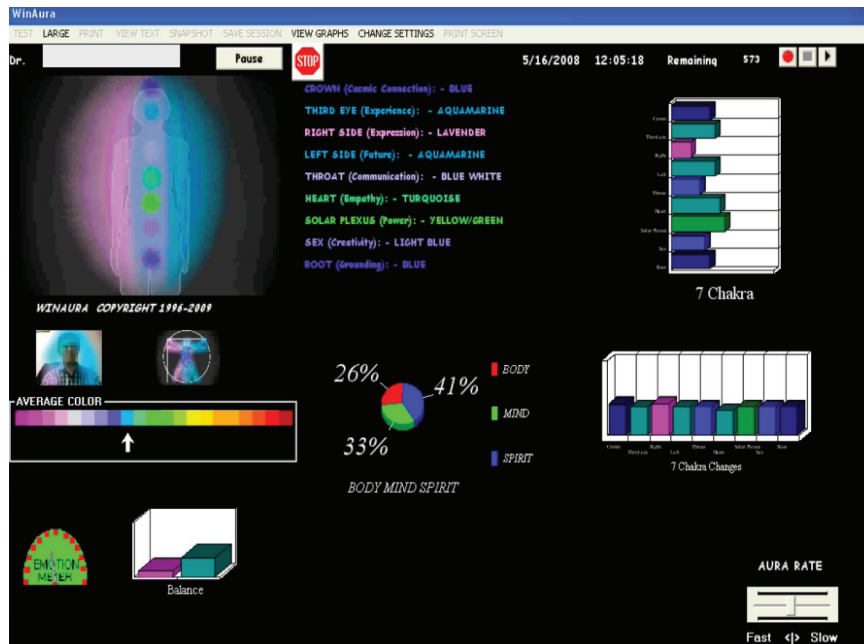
WinAura

TEST LARGE PRINT VIEW TEXT SNAPSHOT SAVE SESSION VIEW GRAPHS CHANGE SETTINGS PRINT SCREEN

Dr.

Pause

STOP

5/16/2008 12:05:18 Remaining 573

CROWN (Cosmic Connection): - BLUE
THIRD EYE (Experience): - AQUAMARINE
RIGHT SIDE (Expression): - LAVENDER
LEFT SIDE (Future): - AQUAMARINE
THROAT (Communication): - BLUE WHITE
HEART (Empathy): - TURQUOISE
SOLAR PLEXUS (Power): - YELLOW/GREEN
SEX (Creativity): - LIGHT BLUE
ROOT (Grounding): - BLUE

Crown
Third eye
Right
Left
Throat
Heart
Solar Plexus
Sex
Root

7 Chakra

WINAURA COPYRIGHT 1996-2009

AVERAGE COLOR

26%
41%
33%

BODY
MIND
SPIRIT

BODY MIND SPIRIT

Crown Third eye Right Left Throat Heart Solar Plexus Sex Root

7 Chakra Changes

EMOTION METER

Balance

AURA RATE

Fast <|> Slow